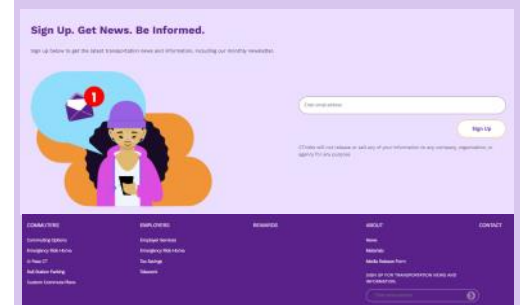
Sign Up. Get News. Be Informed.

Sign up below to get the latest transportation news and information, including our monthly newsletter.

1

Enter email address

Sign Up

CTtides will not release or sell any of your information to any company, organization, or agency for any purpose.

COMMUTERS
Commuting Options
Emergency Ride Home
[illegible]
Rail Station Parking
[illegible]

EMPLOYERS
Employer Services
Emergency Ride Home
Tax Savings
Telework

REWARDS

ABOUT
News
Materials
Media Release Form
SIGN UP FOR TRANSPORTATION NEWS AND INFORMATION.
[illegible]

CONTACT